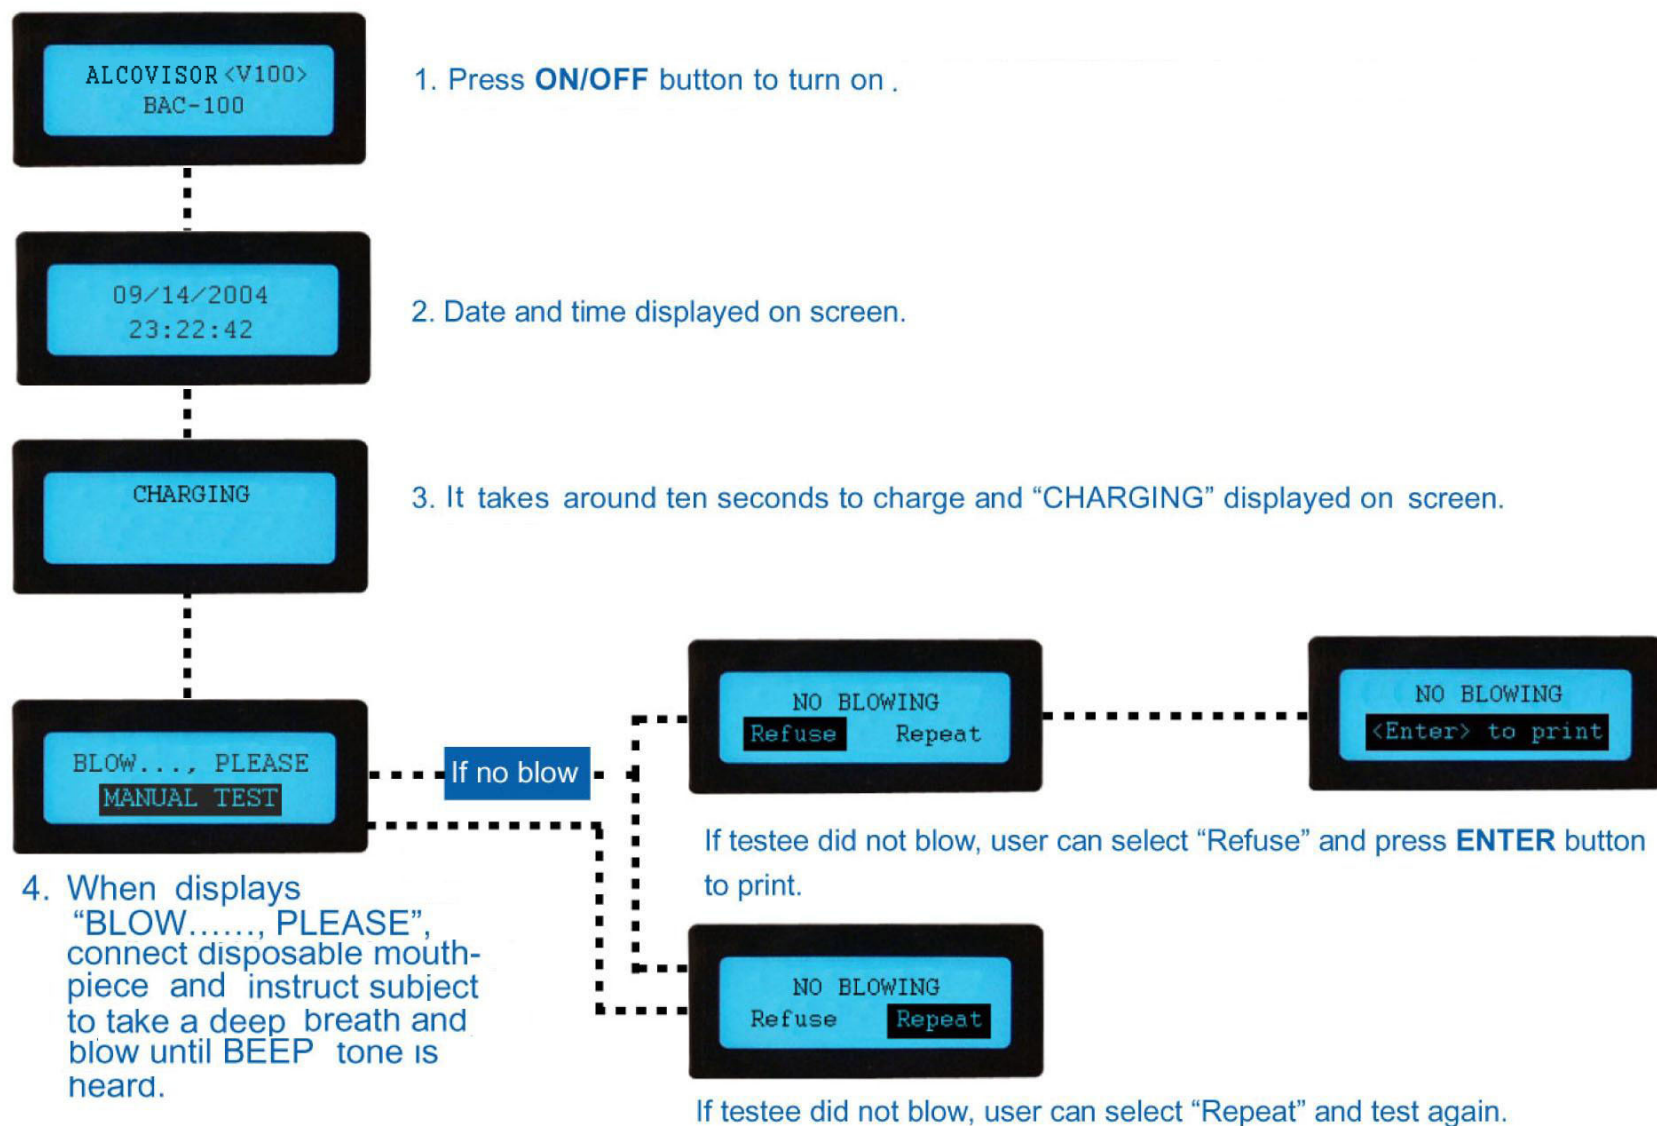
ALCOVISOR<V100>
BAC-100

1. Press **ON/OFF** button to turn on .

09/14/2004
23:22:42

2. Date and time displayed on screen.

CHARGING

3. It takes around ten seconds to charge and “CHARGING” displayed on screen.

BLOW..., PLEASE
MANUAL TEST

If no blow

NO BLOWING
Refuse Repeat

NO BLOWING
<Enter> to print

If testee did not blow, user can select “Refuse” and press **ENTER** button to print.

4. When displays “BLOW......, PLEASE”, connect disposable mouthpiece and instruct subject to take a deep breath and blow until BEEP tone is heard.

NO BLOWING
Refuse Repeat

If testee did not blow, user can select “Repeat” and test again.